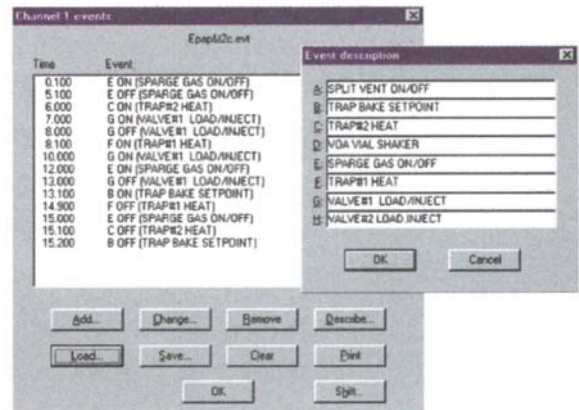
Channel 1 events

Epap&i2c.evt

| Time | Event |
|---|---|
| 0.100 | E ON (SPARGE GAS ON/OFF) |
| 5.100 | E OFF (SPARGE GAS ON/OFF) |
| 6.000 | C ON (TRAP#2 HEAT) |
| 7.000 | G ON (VALVE#1 LOAD/INJECT) |
| 8.000 | G OFF (VALVE#1 LOAD/INJECT) |
| 8.100 | F ON (TRAP#1 HEAT) |
| 10.000 | G ON (VALVE#1 LOAD/INJECT) |
| 12.000 | E ON (SPARGE GAS ON/OFF) |
| 13.000 | G OFF (VALVE#1 LOAD/INJECT) |
| 13.100 | B ON (TRAP BAKE SETPOINT) |
| 14.900 | F OFF (TRAP#1 HEAT) |
| 15.000 | E OFF (SPARGE GAS ON/OFF) |
| 15.100 | C OFF (TRAP#2 HEAT) |
| 15.200 | B OFF (TRAP BAKE SETPOINT) |

Add... Change... Remove Describe...
Load... Save... Clear Print
OK Split...

Event description

A: SPLIT VENT ON/OFF
B: TRAP BAKE SETPOINT
C: TRAP#2 HEAT
D: VOA VIAL SHAKER
E: SPARGE GAS ON/OFF
F: TRAP#1 HEAT
G: VALVE#1 LOAD/INJECT
H: VALVE#2 LOAD INJECT

OK Cancel